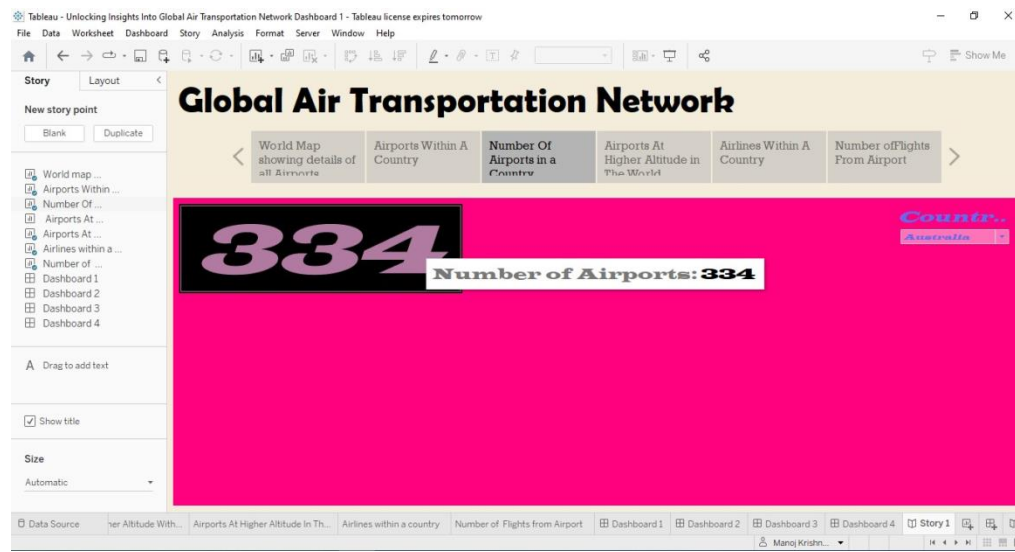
Tableau - Unlocking Insights Into Global Air Transportation Network Dashboard 1 - Tableau license expires tomorrow
File Data Worksheet Dashboard Story Analysis Format Server Window Help

Show Me

Story Layout

New story point

Blank Duplicate

World map ...
Airports Within ...
Number Of ...
Airports At ...
Airports At ...
Airlines within a ...
Number of ...
Dashboard 1
Dashboard 2
Dashboard 3
Dashboard 4

Drag to add text

Show title

Size

Automatic

Global Air Transportation Network

World Map showing details of all Airports

Airports Within A Country

Number Of Airports in a Country

Airports At Higher Altitude in The World

Airlines Within A Country

Number ofFlights From Airport

334

Number of Airports: 334

Countr..

Australia

Data Source her Altitude With... Airports At Higher Altitude In Th... Airlines within a country Number of Flights from Airport Dashboard 1 Dashboard 2 Dashboard 3 Dashboard 4 Story 1

Manoj Krishn...